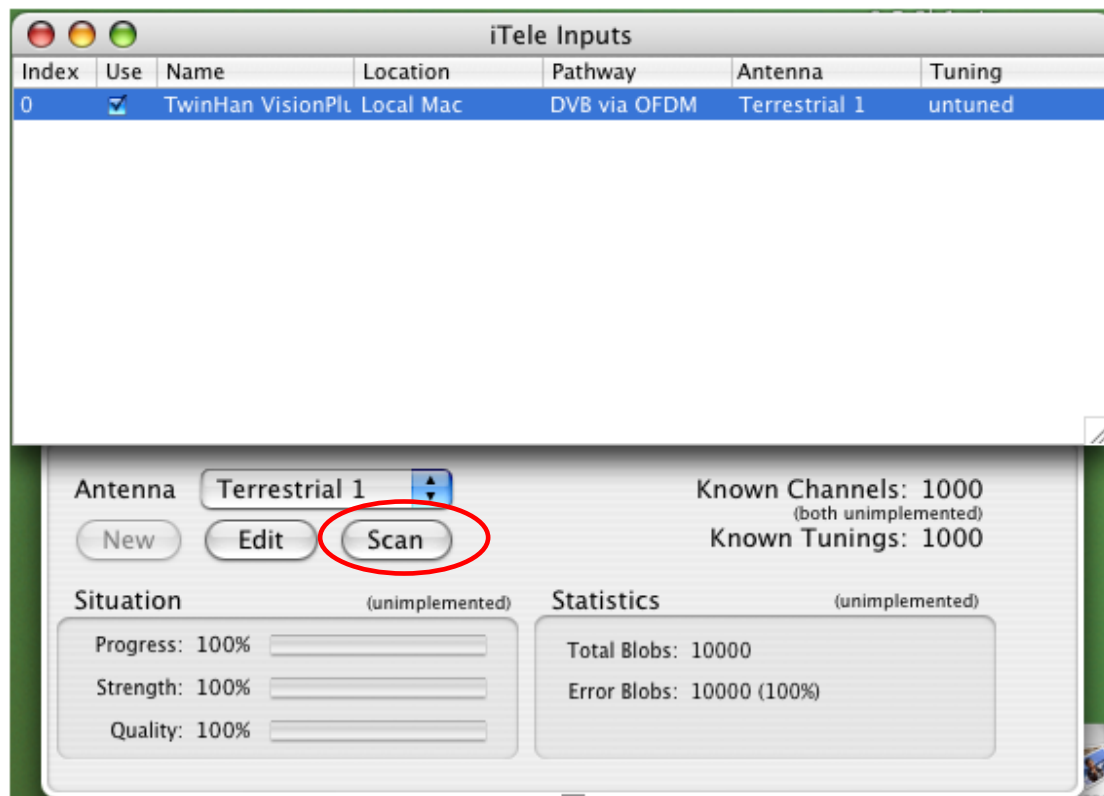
iTele Inputs

| Index | Use | Name | Location | Pathway | Antenna | Tuning |
|---|---|---|---|---|---|---|
| 0 | ☑ | TwinHan VisionPl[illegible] | Local Mac | DVB via OFDM | Terrestrial 1 | untuned |

Antenna Terrestrial 1

New Edit Scan

Known Channels: 1000
(both unimplemented)
Known Tunings: 1000

Situation (unimplemented)

Progress: 100%
Strength: 100%
Quality: 100%

Statistics (unimplemented)

Total Blobs: 10000
Error Blobs: 10000 (100%)